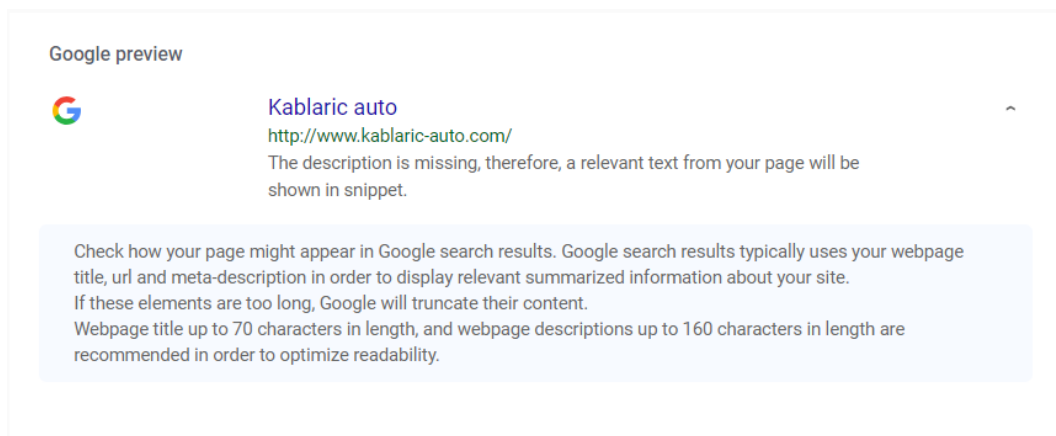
Google preview

Kablaric auto
http://www.kablaric-auto.com/
The description is missing, therefore, a relevant text from your page will be shown in snippet.

Check how your page might appear in Google search results. Google search results typically uses your webpage title, url and meta-description in order to display relevant summarized information about your site.
If these elements are too long, Google will truncate their content.
Webpage title up to 70 characters in length, and webpage descriptions up to 160 characters in length are recommended in order to optimize readability.